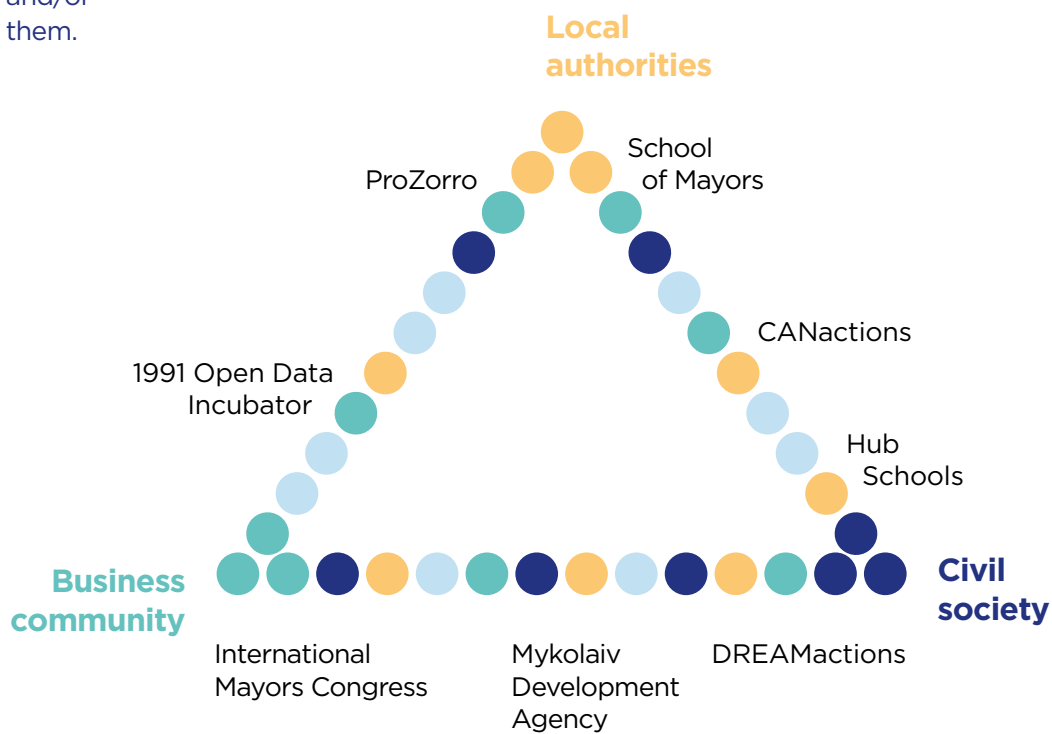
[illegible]
them.

Local authorities

ProZorro

School of Mayors

CANactions

1991 Open Data Incubator

Hub Schools

Business community

Civil society

International Mayors Congress

Mykolaiv Development Agency

DREAMactions